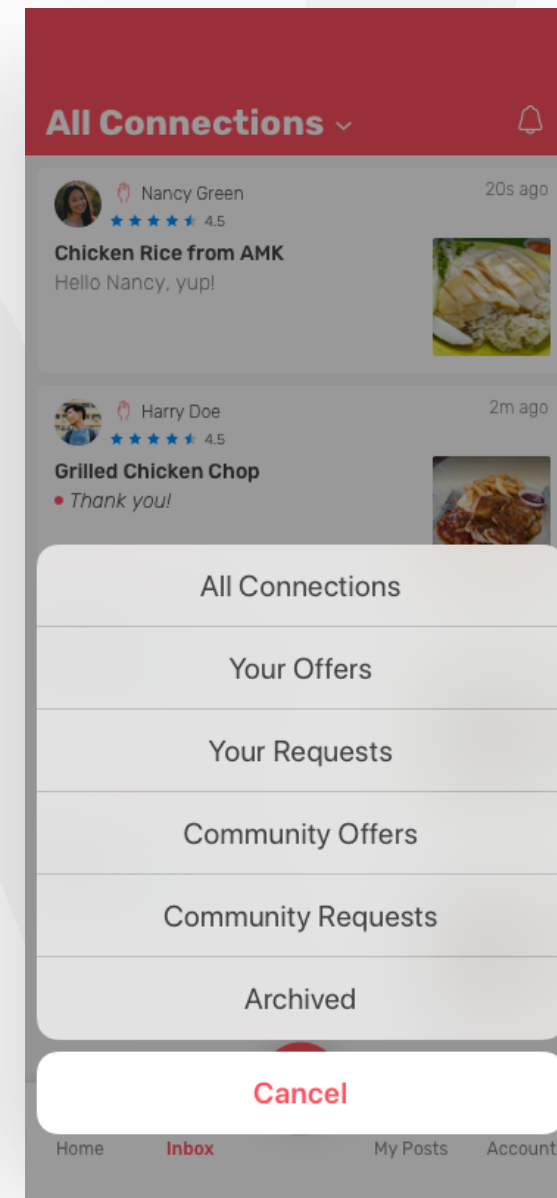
All Connections

Nancy Green
4.5
20s ago
Chicken Rice from AMK
Hello Nancy, yup!

Harry Doe
4.5
2m ago
Grilled Chicken Chop
Thank you!

All Connections
Your Offers
Your Requests
Community Offers
Community Requests
Archived
Cancel

Home
Inbox
My Posts
Account